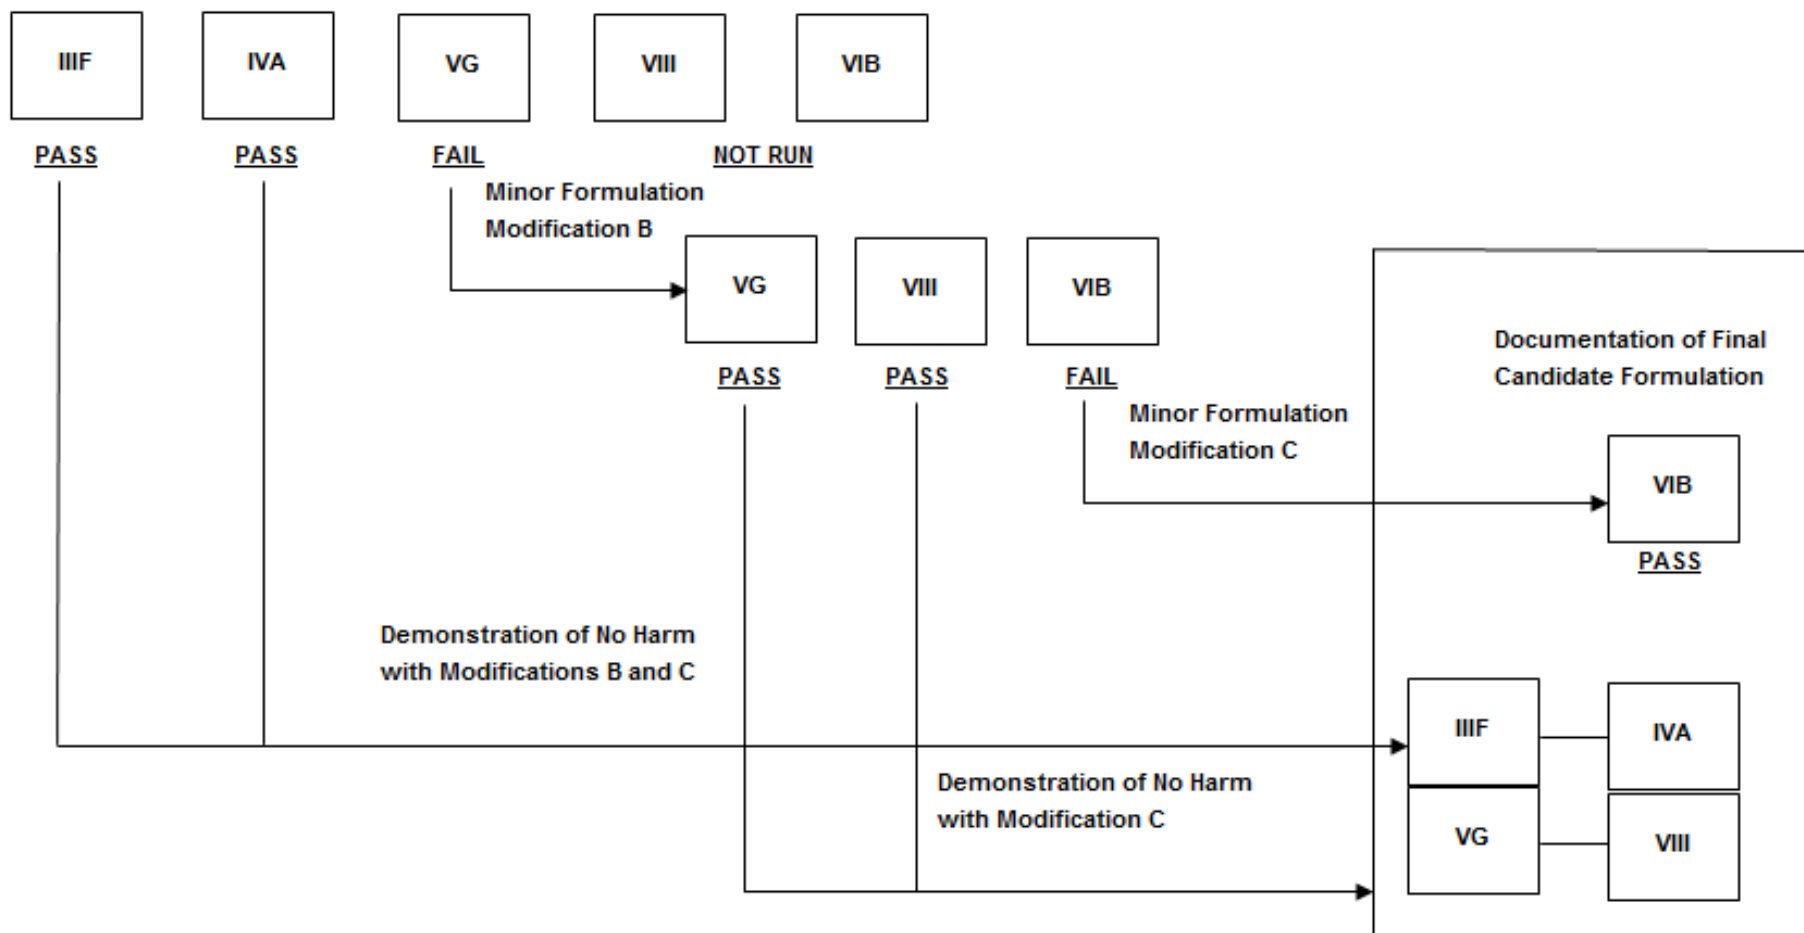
IIIF

PASS

IVA

PASS

VG

FAIL

VIII

NOT RUN

VIB

Minor Formulation Modification B

VG

PASS

VIII

PASS

VIB

FAIL

Minor Formulation Modification C

Documentation of Final Candidate Formulation

VIB

PASS

Demonstration of No Harm with Modifications B and C

IIIF

IVA

VG

VIII

Demonstration of No Harm with Modification C